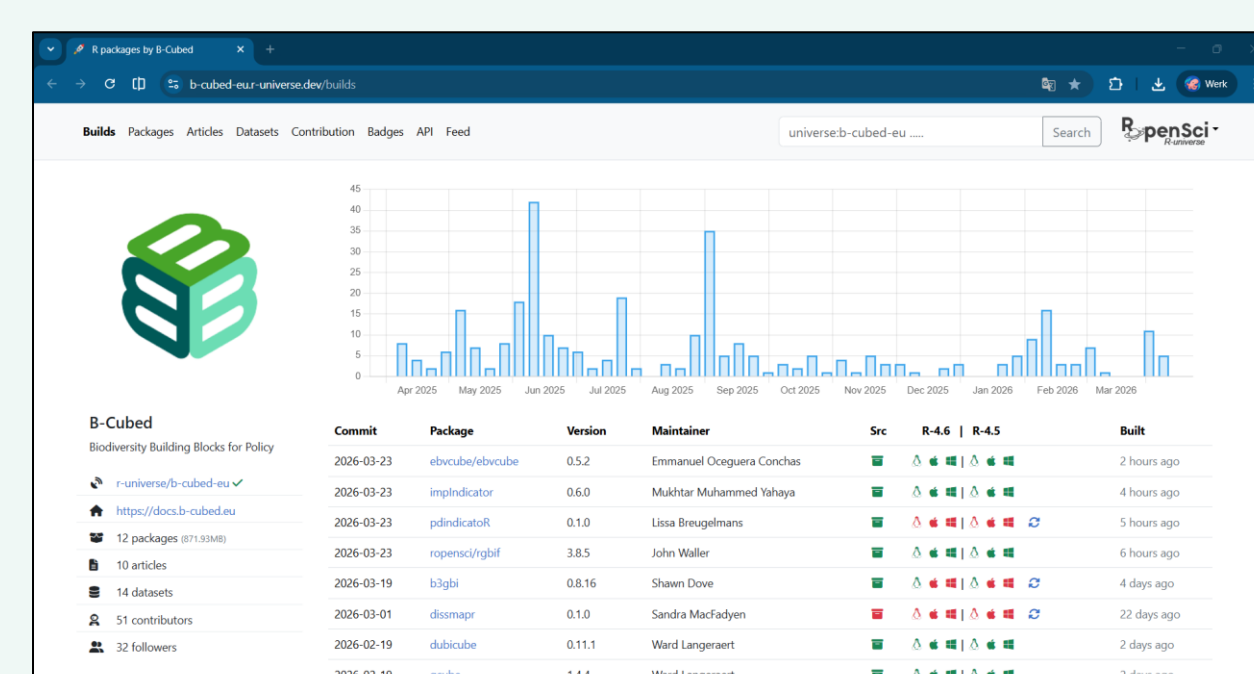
R packages by B-Cubed

b-cubed-eu.r-universe.dev/builds

Werk

Builds Packages Articles Datasets Contribution Badges API Feed

universe:b-cubed-eu .....

Search

ROpenSci R-universe

45
40
35
30
25
20
15
10
5
0

Apr 2025 May 2025 Jun 2025 Jul 2025 Aug 2025 Sep 2025 Oct 2025 Nov 2025 Dec 2025 Jan 2026 Feb 2026 Mar 2026

B-Cubed

Biodiversity Building Blocks for Policy

r-universe/b-cubed-eu

https://docs.b-cubed.eu

12 packages (871.93MB)

10 articles

14 datasets

51 contributors

32 followers

| Commit | Package | Version | Maintainer | Src | R-4.6 \| R-4.5 | Built |
|---|---|---|---|---|---|---|
| 2026-03-23 | ebvcube/ebvcube | 0.5.2 | Emmanuel Oceguera Conchas | | | 2 hours ago |
| 2026-03-23 | impIndicator | 0.6.0 | Mukhtar Muhammed Yahaya | | | 4 hours ago |
| 2026-03-23 | pdindicatoR | 0.1.0 | Lissa Breugelmans | | | 5 hours ago |
| 2026-03-23 | ropensci/rgbif | 3.8.5 | John Waller | | | 6 hours ago |
| 2026-03-19 | b3gbi | 0.8.16 | Shawn Dove | | | 4 days ago |
| 2026-03-01 | dissmapr | 0.1.0 | Sandra MacFadyen | | | 22 days ago |
| 2026-02-19 | dubicube | 0.11.1 | Ward Langeraert | | | 2 days ago |